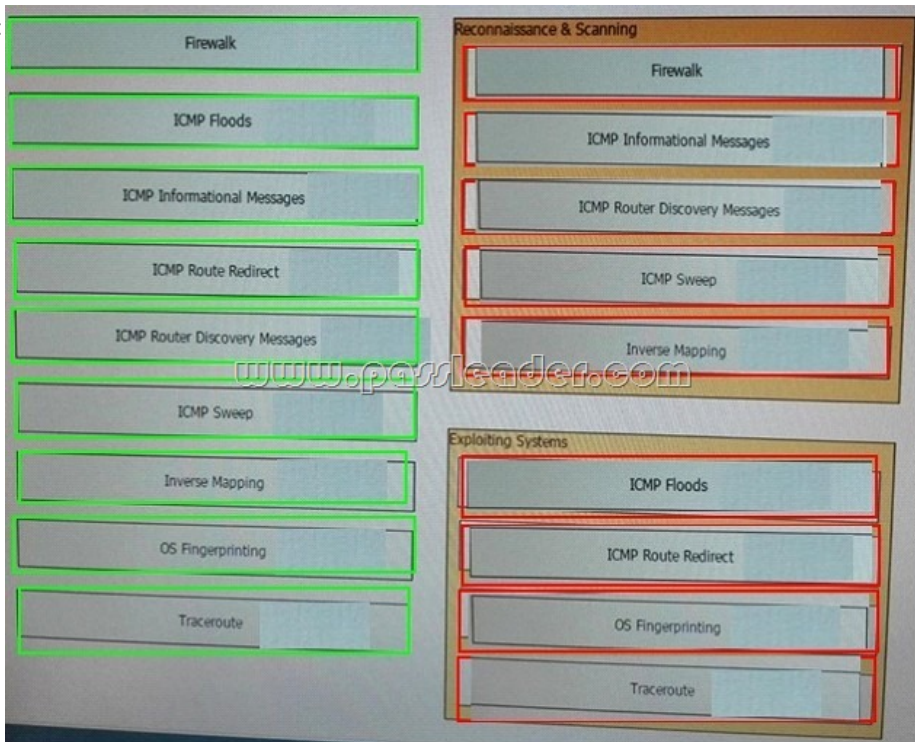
Firewalk

ICMP Floods

ICMP Informational Messages

ICMP Route Redirect

ICMP Router Discovery Messages

ICMP Sweep

Inverse Mapping

OS Fingerprinting

Traceroute

Reconnaissance & Scanning

Firewalk

ICMP Informational Messages

ICMP Router Discovery Messages

ICMP Sweep

Inverse Mapping

www.passleader.com

Exploiting Systems

ICMP Floods

ICMP Route Redirect

OS Fingerprinting

Traceroute